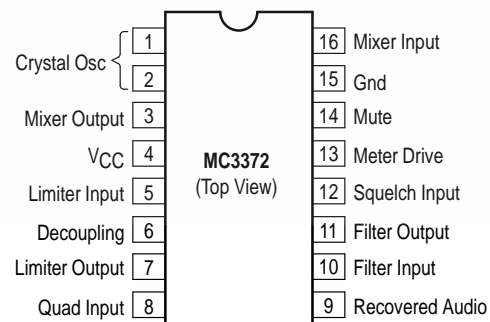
Crystal Osc 1
2
Mixer Output 3
$V_{CC}$ 4
Limiter Input 5
Decoupling 6
Limiter Output 7
Quad Input 8

MC3372
(Top View)

16 Mixer Input
15 Gnd
14 Mute
13 Meter Drive
12 Squelch Input
11 Filter Output
10 Filter Input
9 Recovered Audio